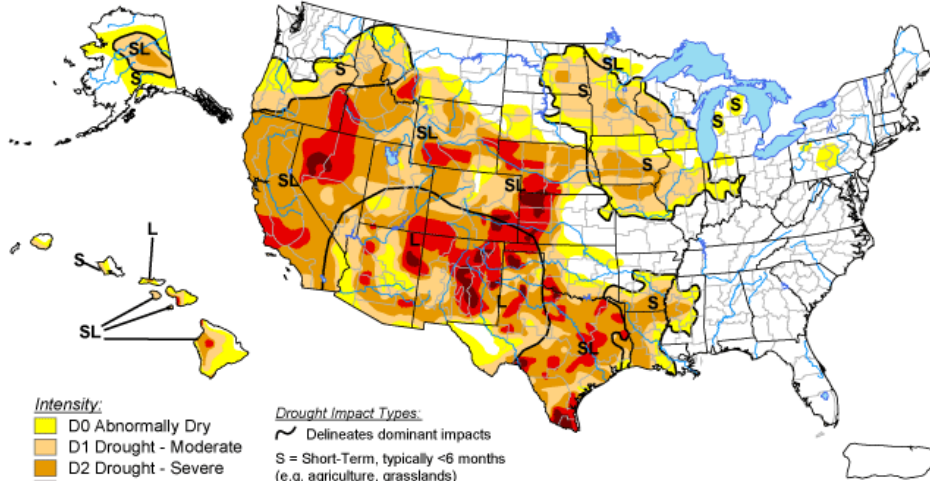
SL
S
S
SL
S
SL
S
S
SL
S
L
S
L
SL
S
SL
S
SL

Intensity:
D0 Abnormally Dry
D1 Drought - Moderate
D2 Drought - Severe

Drought Impact Types:
Delineates dominant impacts
S = Short-Term, typically <6 months
(e.g. agriculture, grasslands)